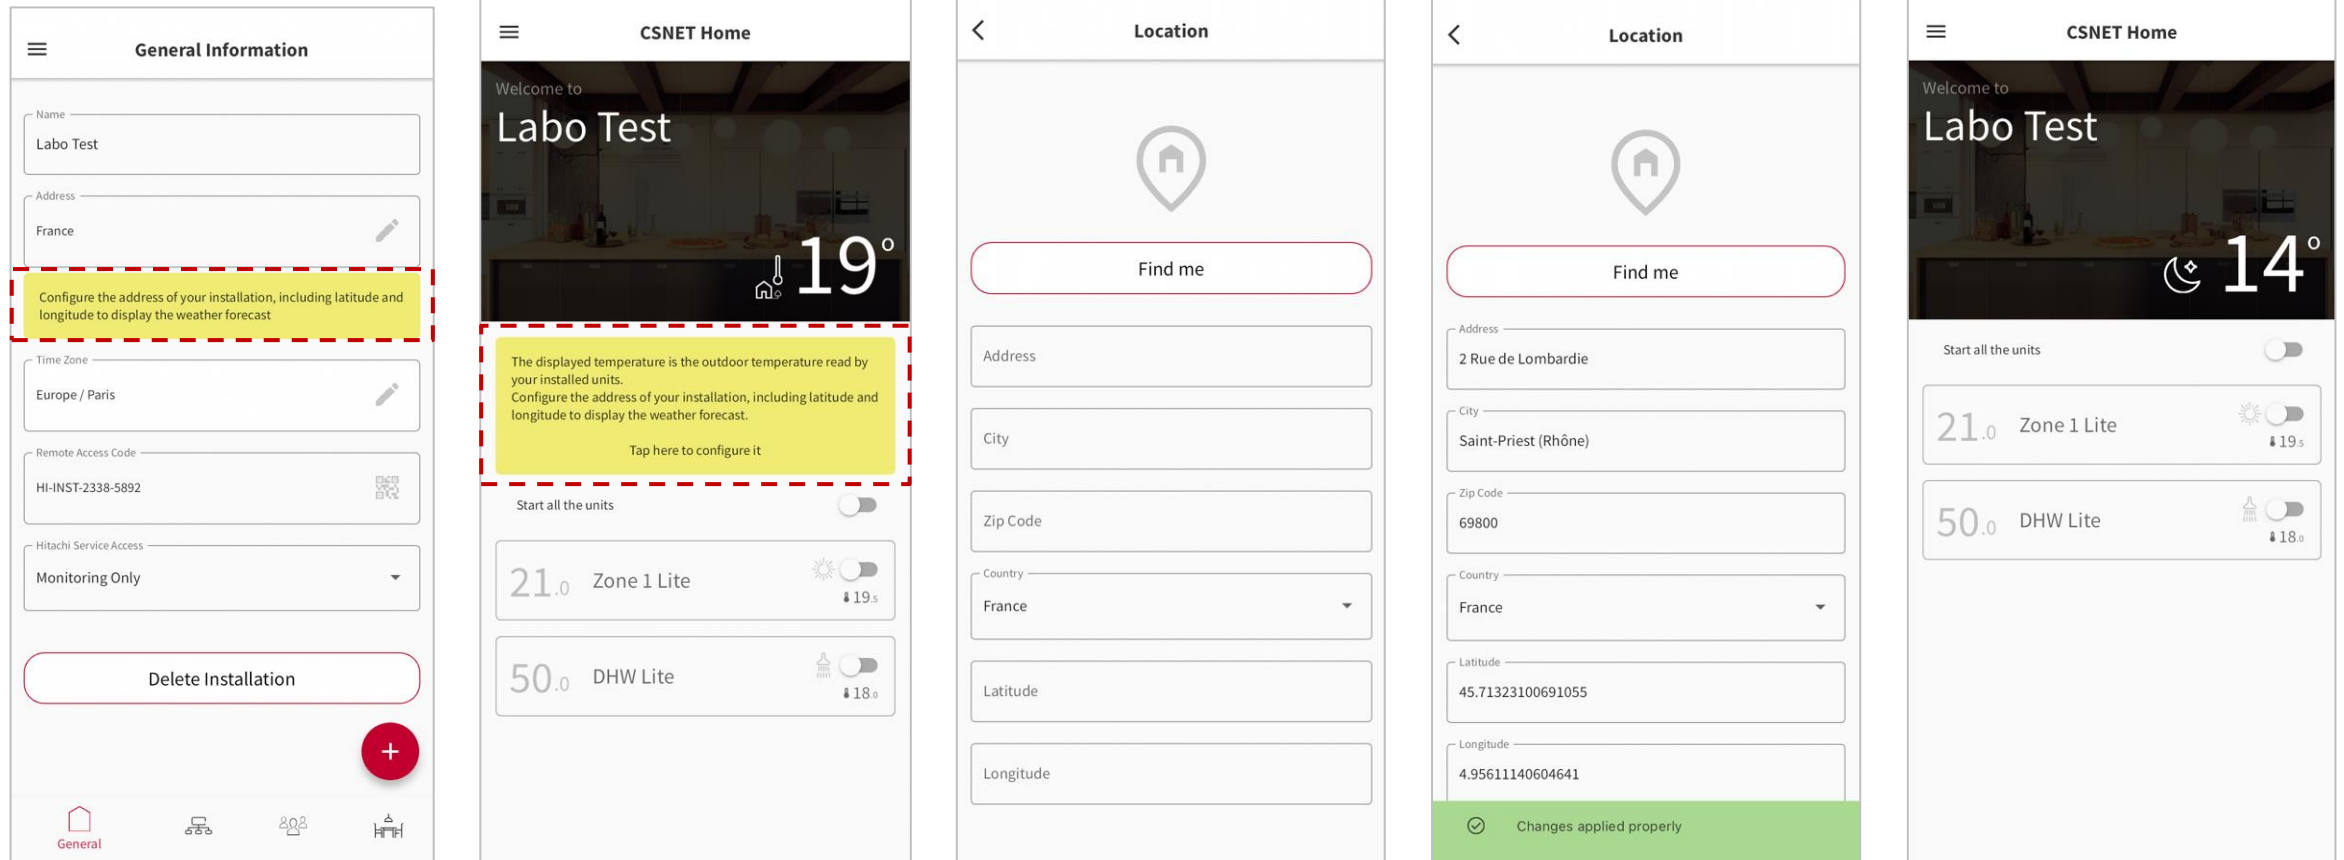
General Information

Name
Labo Test

Address
France

Configure the address of your installation, including latitude and longitude to display the weather forecast

Time Zone
Europe / Paris

Remote Access Code
HI-INST-2338-5892

Hitachi Service Access
Monitoring Only

Delete Installation

+

General

CSNET Home

Welcome to
Labo Test
19°

The displayed temperature is the outdoor temperature read by your installed units.
Configure the address of your installation, including latitude and longitude to display the weather forecast.

Tap here to configure it

Start all the units

21.0 Zone 1 Lite 19.5

50.0 DHW Lite 18.0

Location

Find me

Address

City

Zip Code

Country
France

Latitude

Longitude

Location

Find me

Address
2 Rue de Lombardie

City
Saint-Priest (Rhône)

Zip Code
69800

Country
France

Latitude
45.71323100691055

Longitude
4.95611140604641

Changes applied properly

CSNET Home

Welcome to
Labo Test
14°

Start all the units

21.0 Zone 1 Lite 19.5

50.0 DHW Lite 18.0